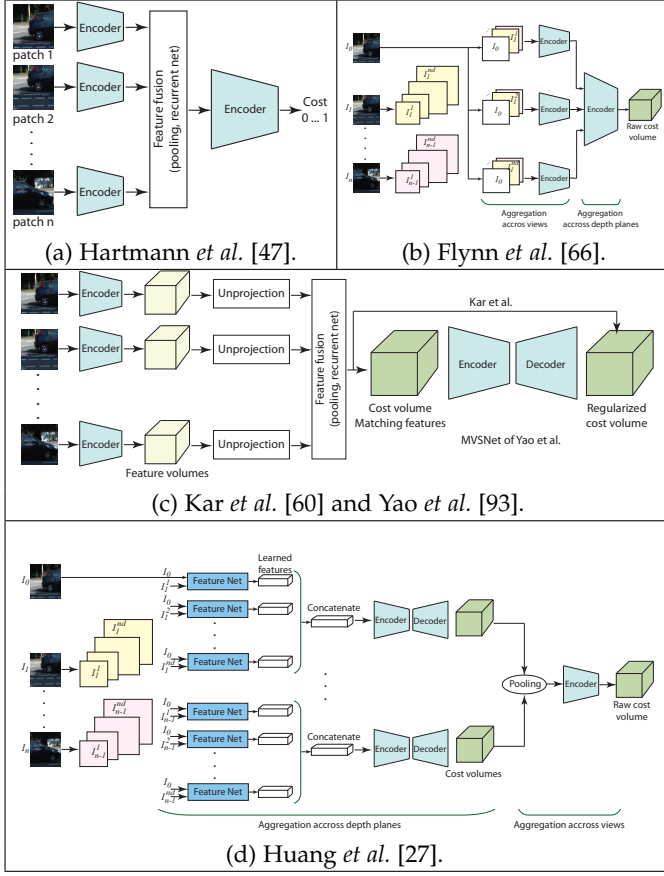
patch 1
patch 2
patch n
Encoder
Encoder
Encoder
Feature fusion (pooling, recurrent net)
Encoder
Cost 0 ... 1
(a) Hartmann *et al.* [47].

$I_0$
$I_1$
$I_n$
$I_1^{nd}$
$I_1^1$
$I_{n-1}^{nd}$
$I_{n-1}^1$
$I_0$ $I_1^1$
$I_0$ $I_1^1$
$I_0$ $I_1^{nd}$
Encoder
Encoder
Encoder
Encoder
Raw cost volume
Aggregation accros views
Aggregation accross depth planes
(b) Flynn *et al.* [66].

Encoder
Encoder
Encoder
Unprojection
Unprojection
Unprojection
Feature volumes
Feature fusion (pooling, recurrent net)
Kar et al.
Cost volume Matching features
Encoder
Decoder
Regularized cost volume
MVSNet of Yao et al.
(c) Kar *et al.* [60] and Yao *et al.* [93].

$I_0$
$I_1$
$I_n$
$I_1^{nd}$
$I_1^1$
$I_{n-1}^{nd}$
$I_{n-1}^1$
$I_0$ $I_1^1$
Feature Net
$I_0$ $I_1^1$
Feature Net
Feature Net
$I_0$ $I_1^{nd}$
Learned features
Concatenate
Encoder
Decoder
$I_0$ $I_{n-1}^1$
Feature Net
$I_0$ $I_{n-1}^1$
Feature Net
$I_0$ $I_{n-1}^{nd}$
Feature Net
Concatenate
Encoder
Decoder
Cost volumes
Pooling
Encoder
Raw cost volume
Aggregation accross depth planes
Aggregation accross views
(d) Huang *et al.* [27].